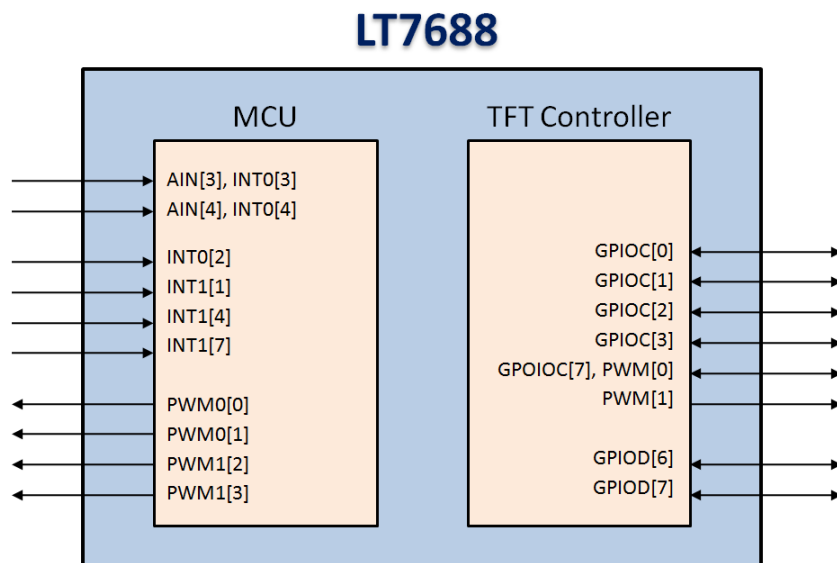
LT7688

MCU

AIN[3], INT0[3]
AIN[4], INT0[4]
INT0[2]
INT1[1]
INT1[4]
INT1[7]
PWM0[0]
PWM0[1]
PWM1[2]
PWM1[3]

TFT Controller

GPIOC[0]
GPIOC[1]
GPIOC[2]
GPIOC[3]
GPOIOC[7], PWM[0]
PWM[1]
GPIOD[6]
GPIOD[7]